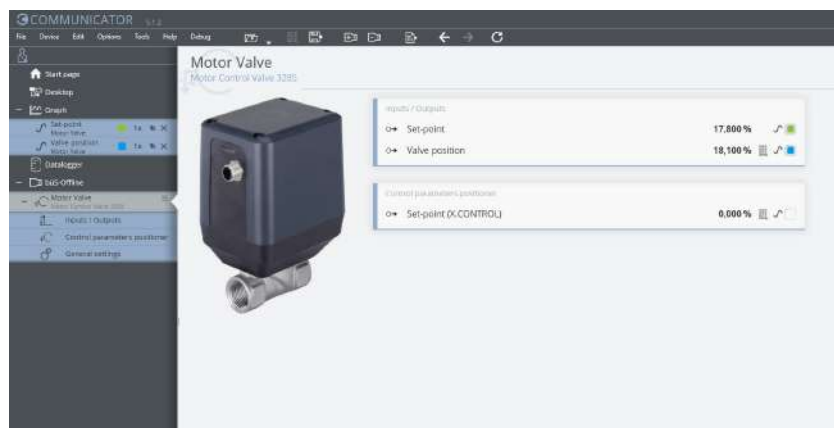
COMMUNICATOR 5.14

File Device Edit Options Tools Help Debug

Start page
Desktop
Graph
Set-point
Motor Valve
1x
Valve position
Motor Valve
1x
Datalogger
büS-Offline
Motor Valve
Motor Control Valve 3285
Inputs / Outputs
Control parameters positioner
General settings

Motor Valve
Motor Control Valve 3285

Inputs / Outputs
Set-point 17,800 %
Valve position 18,100 %

Control parameters positioner
Set-point (X.CONTROL) 0,000 %